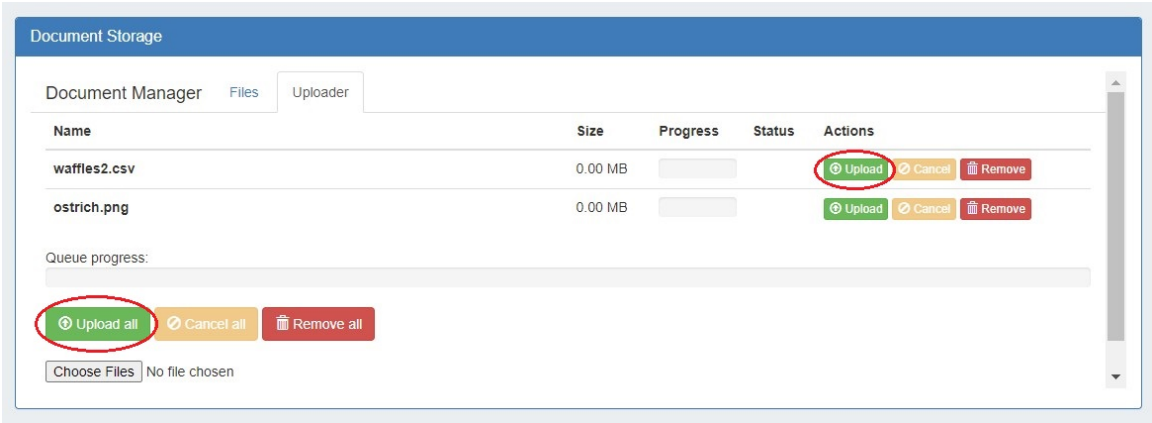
Document Storage

Document Manager Files Uploader

| Name | Size | Progress | Status | Actions |
|---|---|---|---|---|
| waffles2.csv | 0.00 MB | | | Upload Cancel Remove |
| ostrich.png | 0.00 MB | | | Upload Cancel Remove |

Queue progress:

Upload all Cancel all Remove all

Choose Files No file chosen